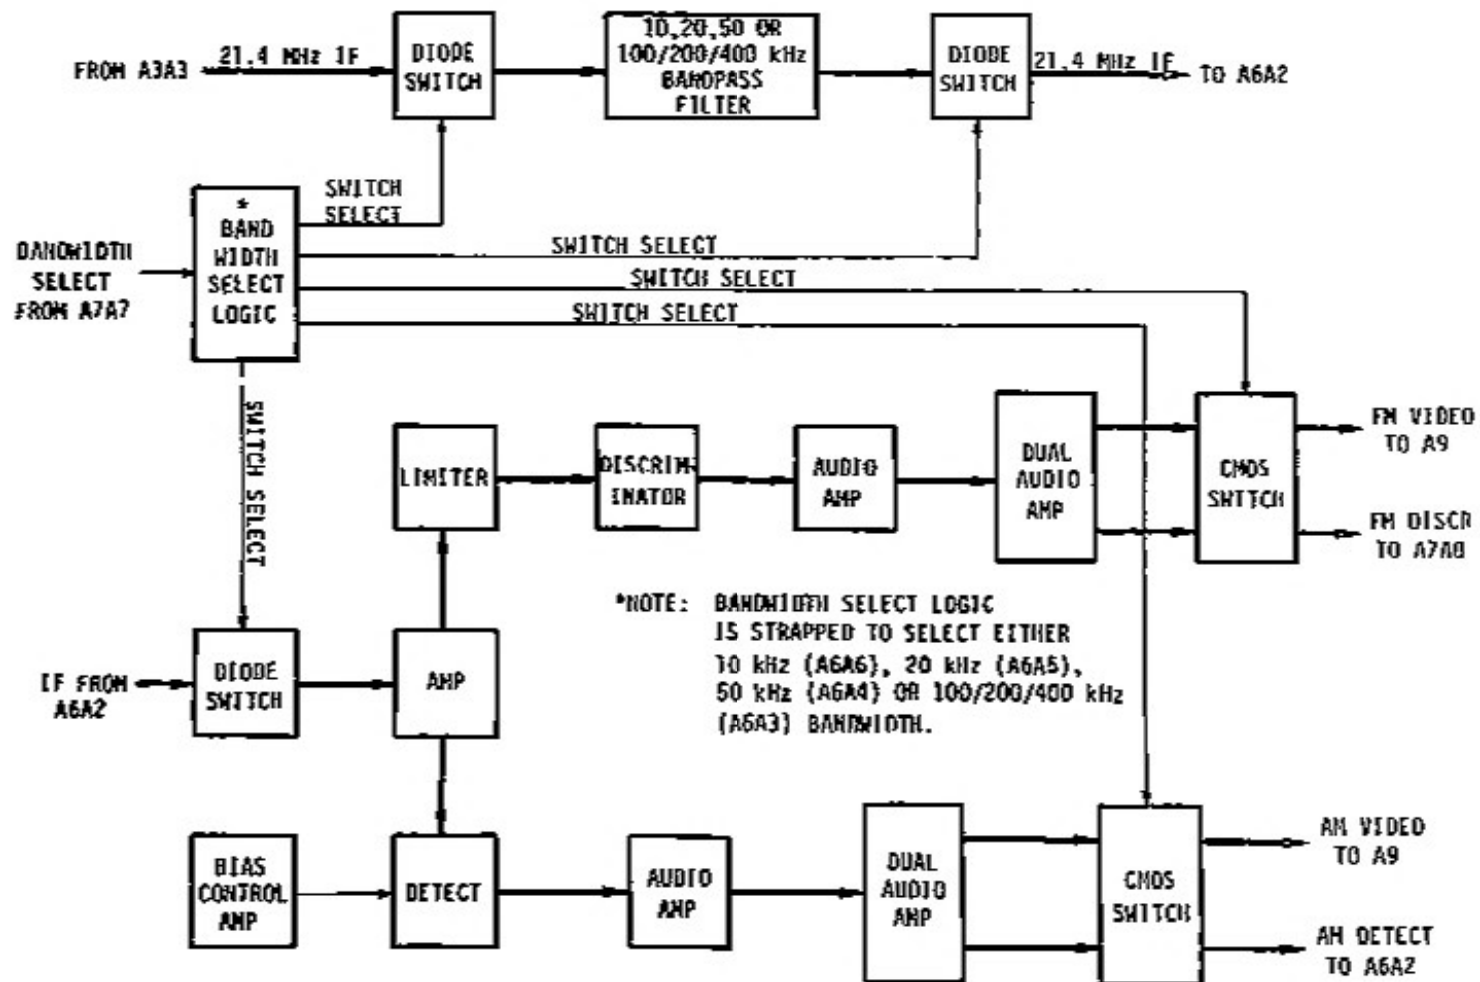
FROM A3A3

21.4 MHz IF

DIODE SWITCH

10,20,50 OR 100/200/400 kHz BANDPASS FILTER

DIODE SWITCH

21.4 MHz IF

TO A6A2

BANDWIDTH SELECT FROM A7A7

* BAND WIDTH SELECT LOGIC

SWITCH SELECT

SWITCH SELECT

SWITCH SELECT

SWITCH SELECT

SWITCH SELECT

LIMITER

DISCRIMINATOR

AUDIO AMP

DUAL AUDIO AMP

CMOS SWITCH

FM VIDEO TO A9

FM DISCR TO A7A8

*NOTE: BANDWIDTH SELECT LOGIC IS STRAPPED TO SELECT EITHER 10 kHz (A6A6), 20 kHz (A6A5), 50 kHz (A6A4) OR 100/200/400 kHz (A6A3) BANDWIDTH.

IF FROM A6A2

DIODE SWITCH

AMP

BIAS CONTROL AMP

DETECT

AUDIO AMP

DUAL AUDIO AMP

CMOS SWITCH

AM VIDEO TO A9

AM DETECT TO A6A2